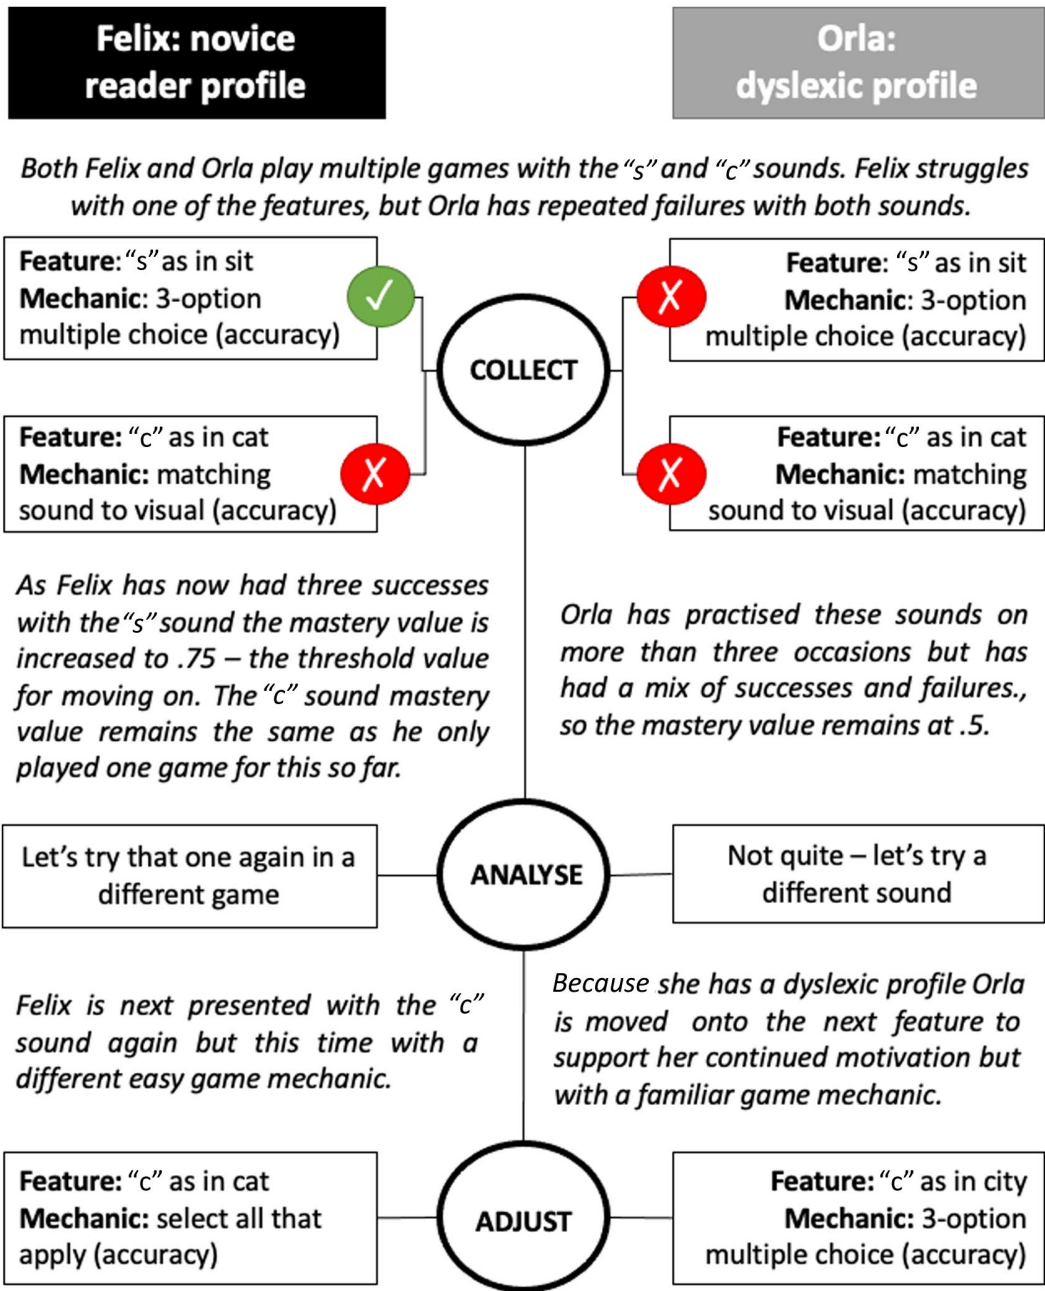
Felix: novice reader profile

Orla: dyslexic profile

Both Felix and Orla play multiple games with the "s" and "c" sounds. Felix struggles with one of the features, but Orla has repeated failures with both sounds.

Feature: "s" as in sit
Mechanic: 3-option multiple choice (accuracy)

✓

Feature: "c" as in cat
Mechanic: matching sound to visual (accuracy)

X

COLLECT

X

Feature: "s" as in sit
Mechanic: 3-option multiple choice (accuracy)

X

Feature: "c" as in cat
Mechanic: matching sound to visual (accuracy)

As Felix has now had three successes with the "s" sound the mastery value is increased to .75 – the threshold value for moving on. The "c" sound mastery value remains the same as he only played one game for this so far.

Orla has practised these sounds on more than three occasions but has had a mix of successes and failures., so the mastery value remains at .5.

Let's try that one again in a different game

ANALYSE

Not quite – let's try a different sound

Felix is next presented with the "c" sound again but this time with a different easy game mechanic.

Because she has a dyslexic profile Orla is moved onto the next feature to support her continued motivation but with a familiar game mechanic.

Feature: "c" as in cat
Mechanic: select all that apply (accuracy)

ADJUST

Feature: "c" as in city
Mechanic: 3-option multiple choice (accuracy)